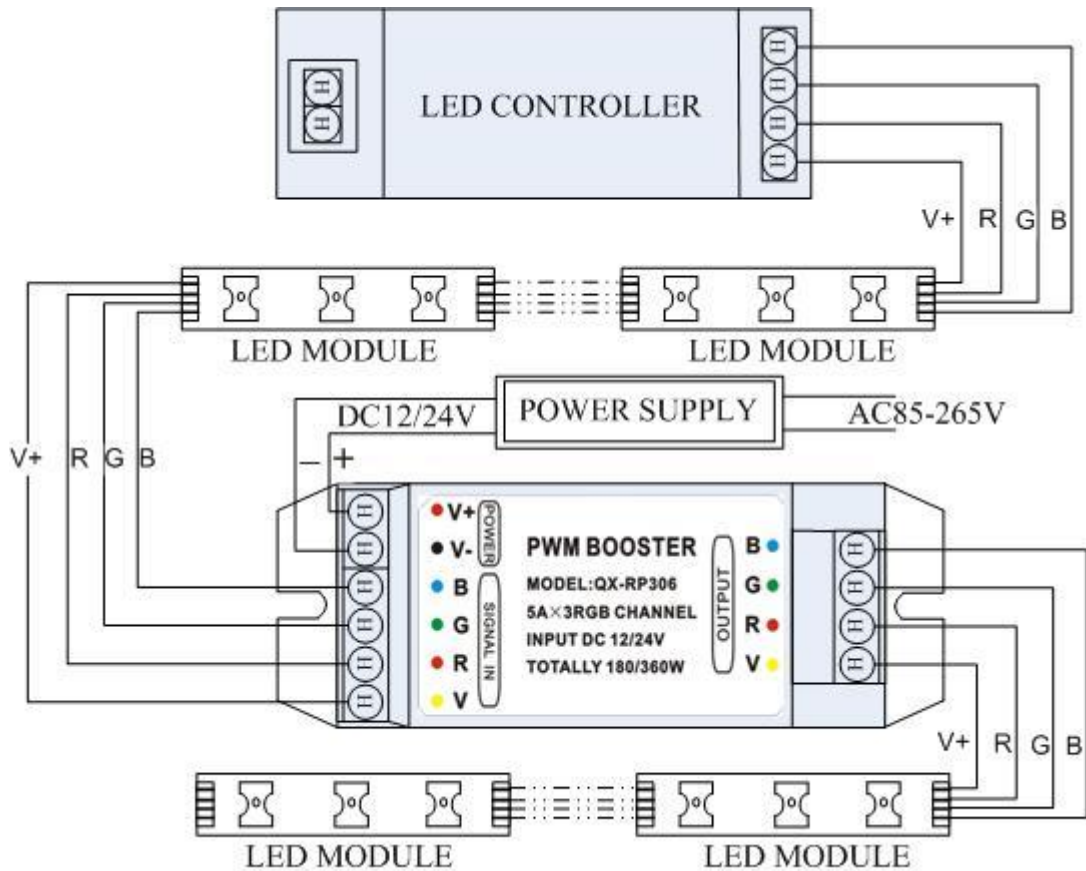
LED CONTROLLER

V+ R G B

LED MODULE

LED MODULE

DC12/24V

POWER SUPPLY

AC85-265V

V+ R G B

– +

V+

V-

POWER

B

G

R

V

SIGNAL IN

PWM BOOSTER

MODEL:QX-RP306

5A×3RGB CHANNEL

INPUT DC 12/24V

TOTALLY 180/360W

OUTPUT

B

G

R

V

V+ R G B

LED MODULE

LED MODULE